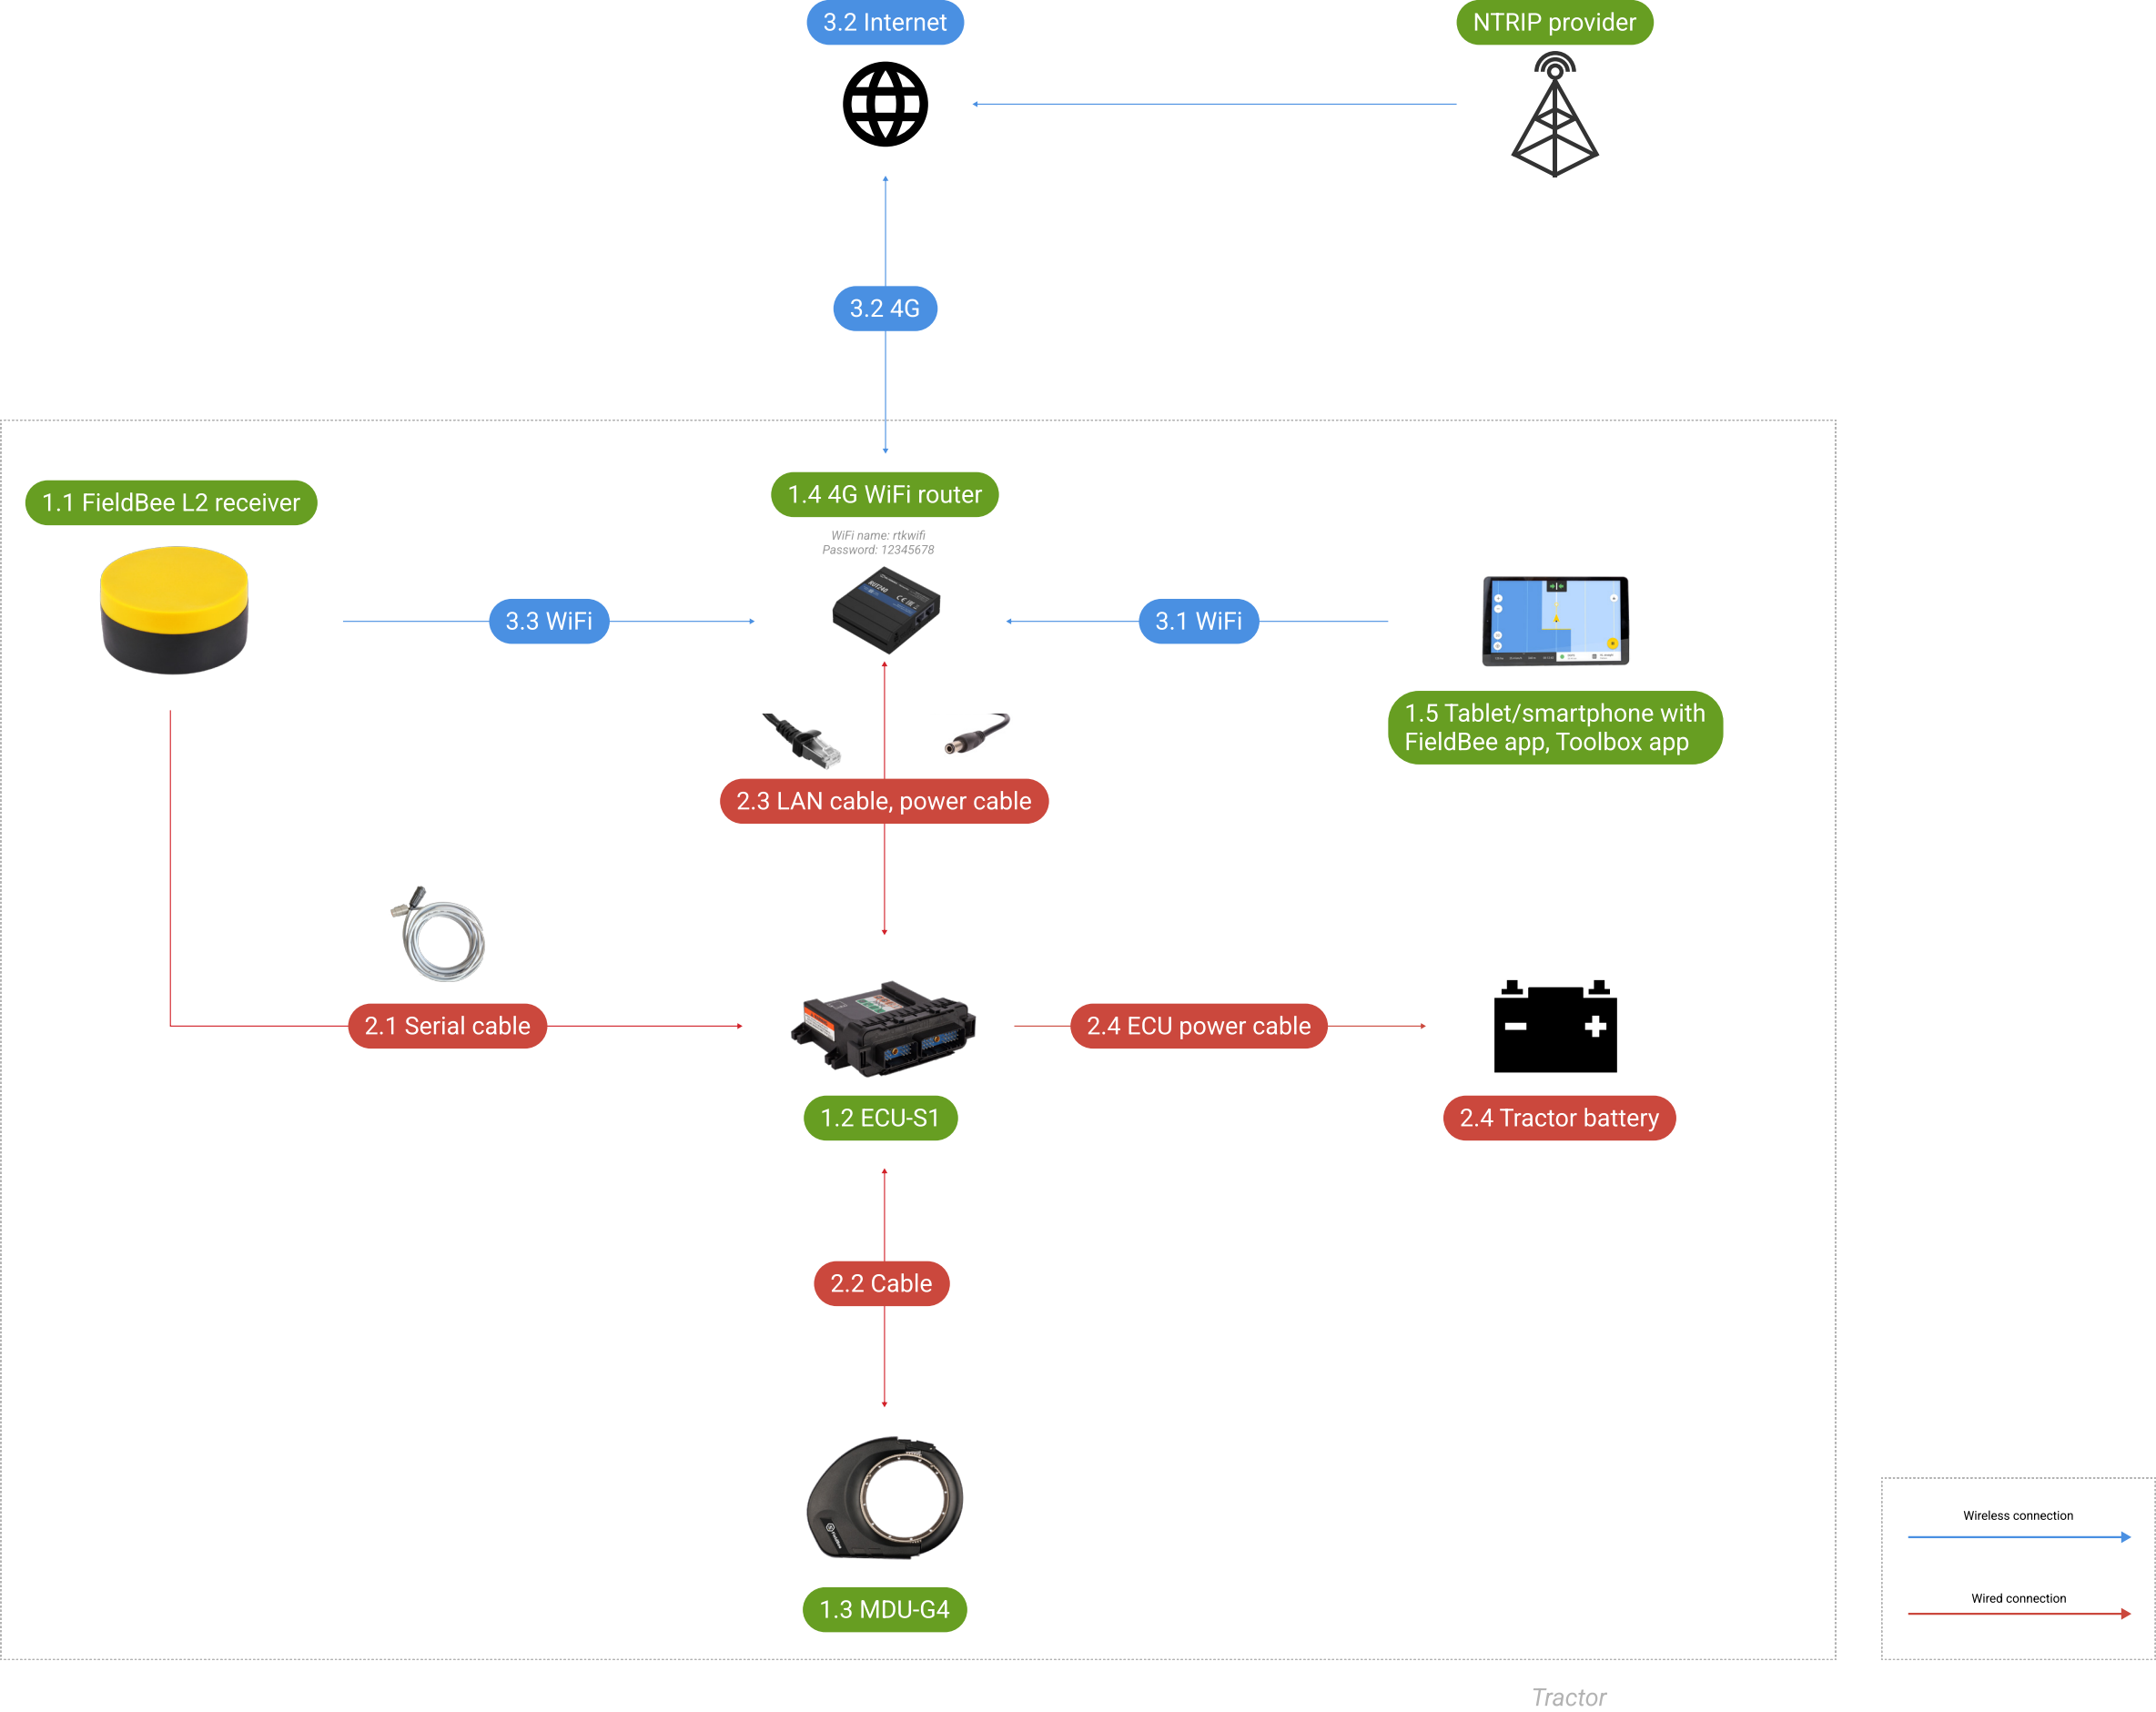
3.2 Internet

NTRIP provider

3.2 4G

1.1 FieldBee L2 receiver

1.4 4G WiFi router

WiFi name: rtkwifi
Password: 12345678

3.3 WiFi

3.1 WiFi

1.5 Tablet/smartphone with FieldBee app, Toolbox app

2.3 LAN cable, power cable

2.1 Serial cable

2.4 ECU power cable

1.2 ECU-S1

2.4 Tractor battery

2.2 Cable

1.3 MDU-G4

Wireless connection

Wired connection

Tractor